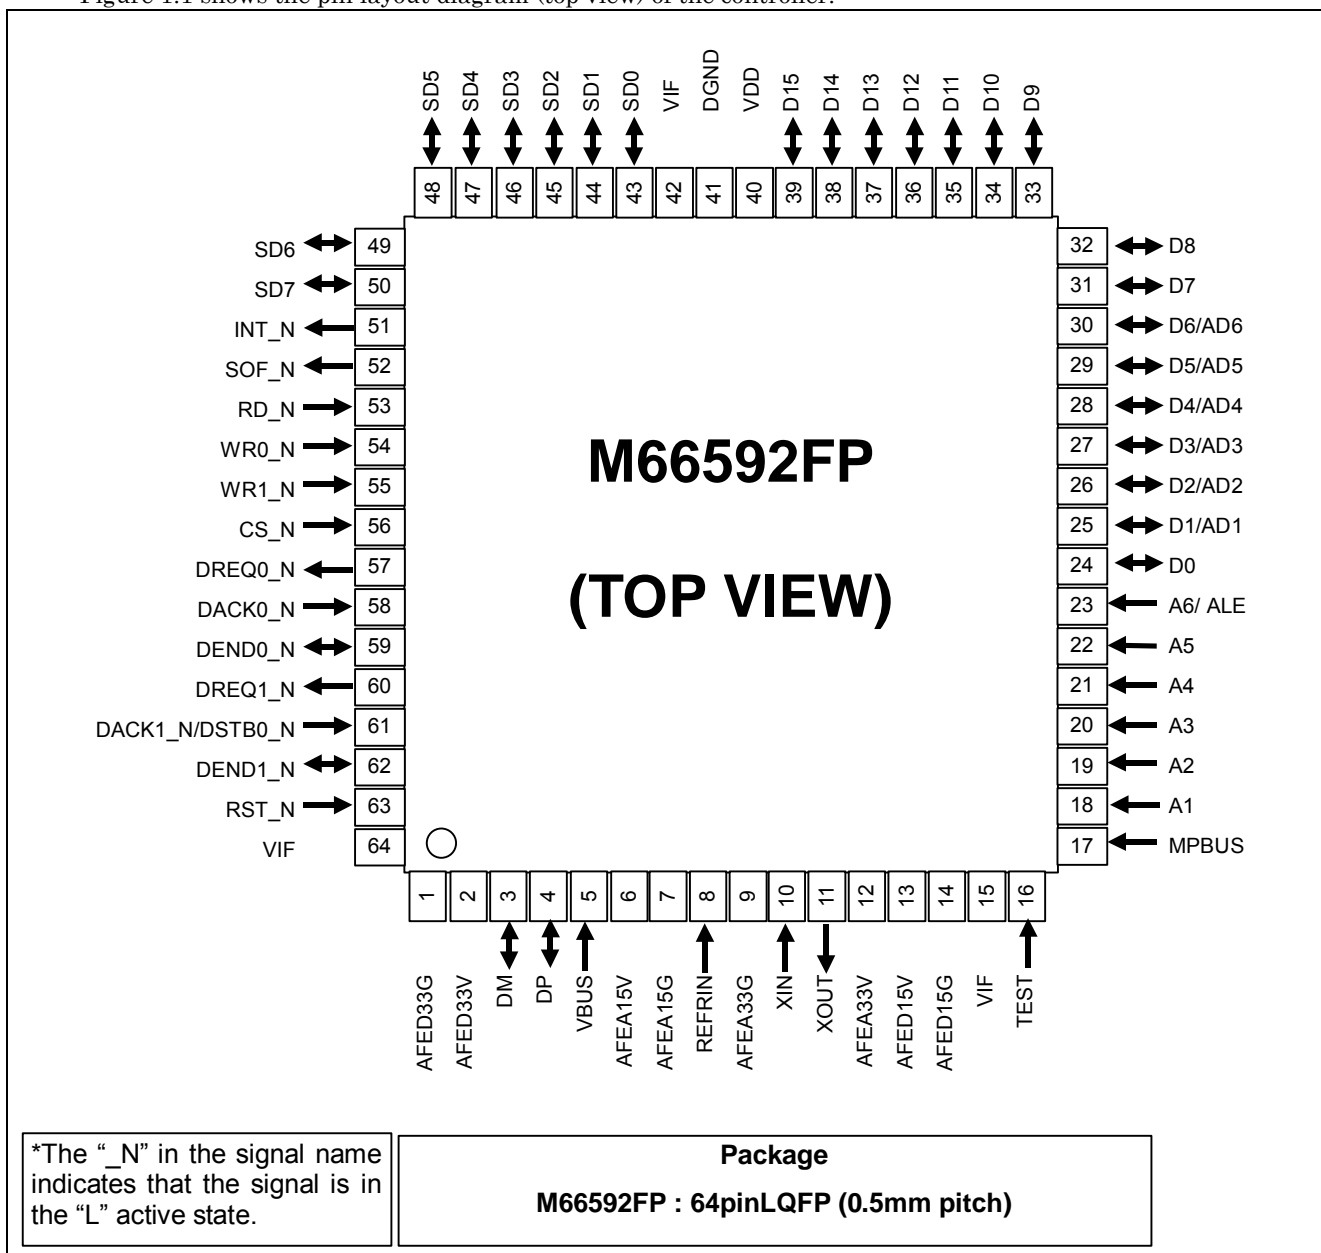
Figure 1.1 shows the pin layout diagram (top view) of the controller.

SD5 SD4 SD3 SD2 SD1 SD0 VIF DGND VDD D15 D14 D13 D12 D11 D10 D9

48 47 46 45 44 43 42 41 40 39 38 37 36 35 34 33

SD6 49
SD7 50
INT_N 51
SOF_N 52
RD_N 53
WR0_N 54
WR1_N 55
CS_N 56
DREQ0_N 57
DACK0_N 58
DEND0_N 59
DREQ1_N 60
DACK1_N/DSTB0_N 61
DEND1_N 62
RST_N 63
VIF 64

M66592FP

(TOP VIEW)

32 D8
31 D7
30 D6/AD6
29 D5/AD5
28 D4/AD4
27 D3/AD3
26 D2/AD2
25 D1/AD1
24 D0
23 A6/ ALE
22 A5
21 A4
20 A3
19 A2
18 A1
17 MPBUS

1 2 3 4 5 6 7 8 9 10 11 12 13 14 15 16

AFED33G AFED33V DM DP VBUS AFEA15V AFEA15G REFRIN AFEA33G XIN XOUT AFEA33V AFED15V AFED15G VIF TEST

*The "_N" in the signal name indicates that the signal is in the "L" active state.

Package

M66592FP : 64pinLQFP (0.5mm pitch)